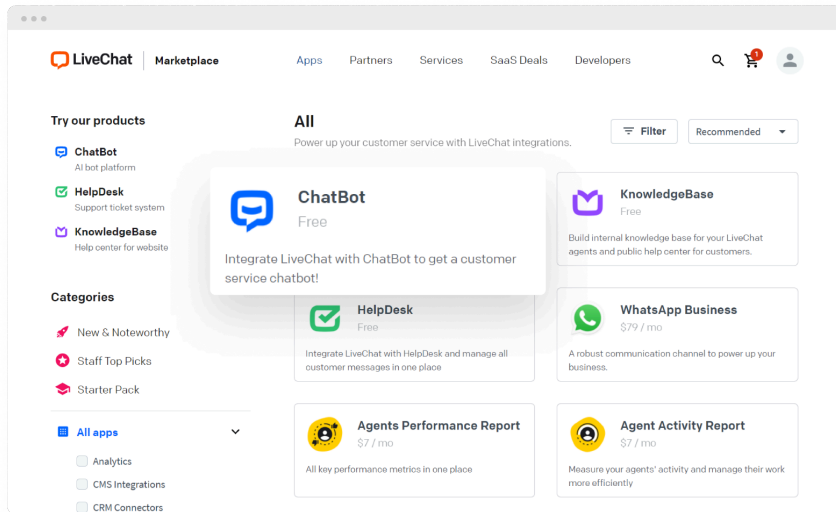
LiveChat | Marketplace

Apps Partners Services SaaS Deals Developers

1

Try our products

ChatBot
AI bot platform

HelpDesk
Support ticket system

KnowledgeBase
Help center for website

Categories

New & Noteworthy

Staff Top Picks

Starter Pack

All apps

Analytics

CMS Integrations

CRM Connectors

All
Power up your customer service with LiveChat integrations.

Filter

Recommended

ChatBot
Free

Integrate LiveChat with ChatBot to get a customer service chatbot!

KnowledgeBase
Free

Build internal knowledge base for your LiveChat agents and public help center for customers.

HelpDesk
Free

Integrate LiveChat with HelpDesk and manage all customer messages in one place

WhatsApp Business
$79 / mo

A robust communication channel to power up your business.

Agents Performance Report
$7 / mo

All key performance metrics in one place

Agent Activity Report
$7 / mo

Measure your agents' activity and manage their work more efficiently